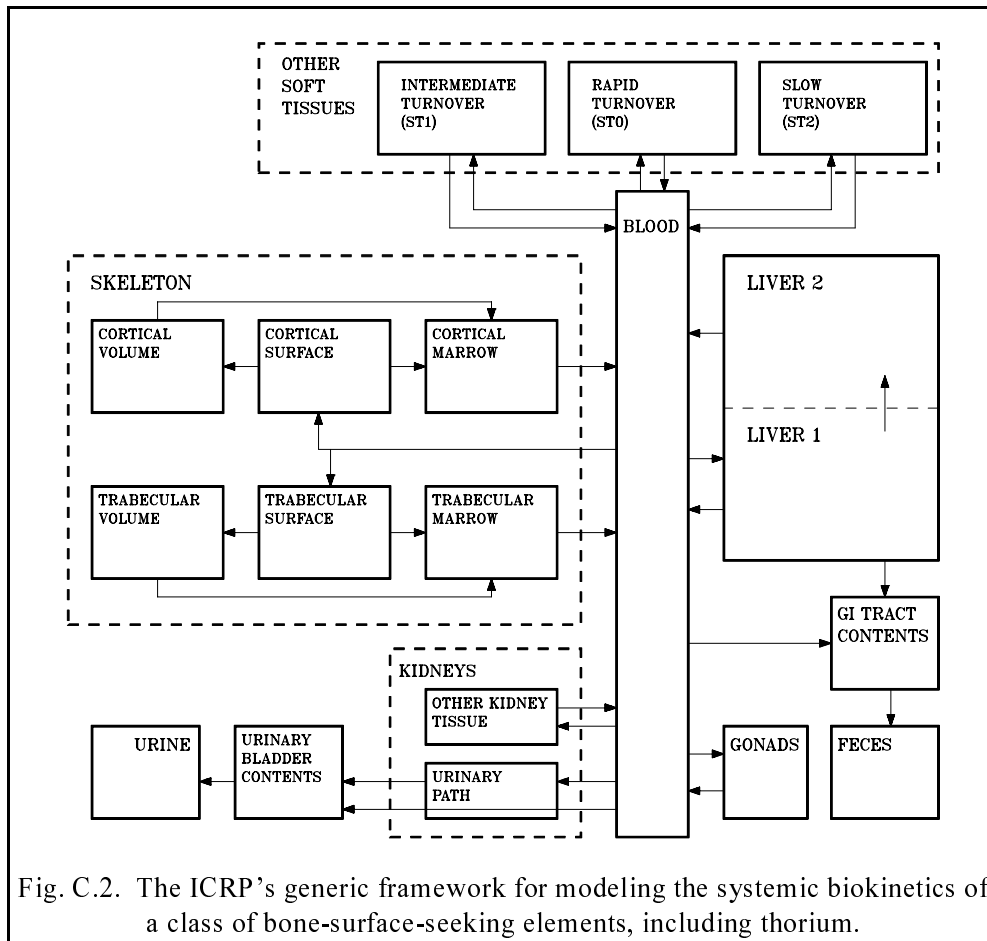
OTHER SOFT TISSUES

INTERMEDIATE TURNOVER (ST1)

RAPID TURNOVER (ST0)

SLOW TURNOVER (ST2)

BLOOD

SKELETON

CORTICAL VOLUME

CORTICAL SURFACE

CORTICAL MARROW

LIVER 2

LIVER 1

TRABECULAR VOLUME

TRABECULAR SURFACE

TRABECULAR MARROW

GI TRACT CONTENTS

KIDNEYS

OTHER KIDNEY TISSUE

URINE

URINARY BLADDER CONTENTS

URINARY PATH

GONADS

FECES

Fig. C.2. The ICRP's generic framework for modeling the systemic biokinetics of a class of bone-surface-seeking elements, including thorium.